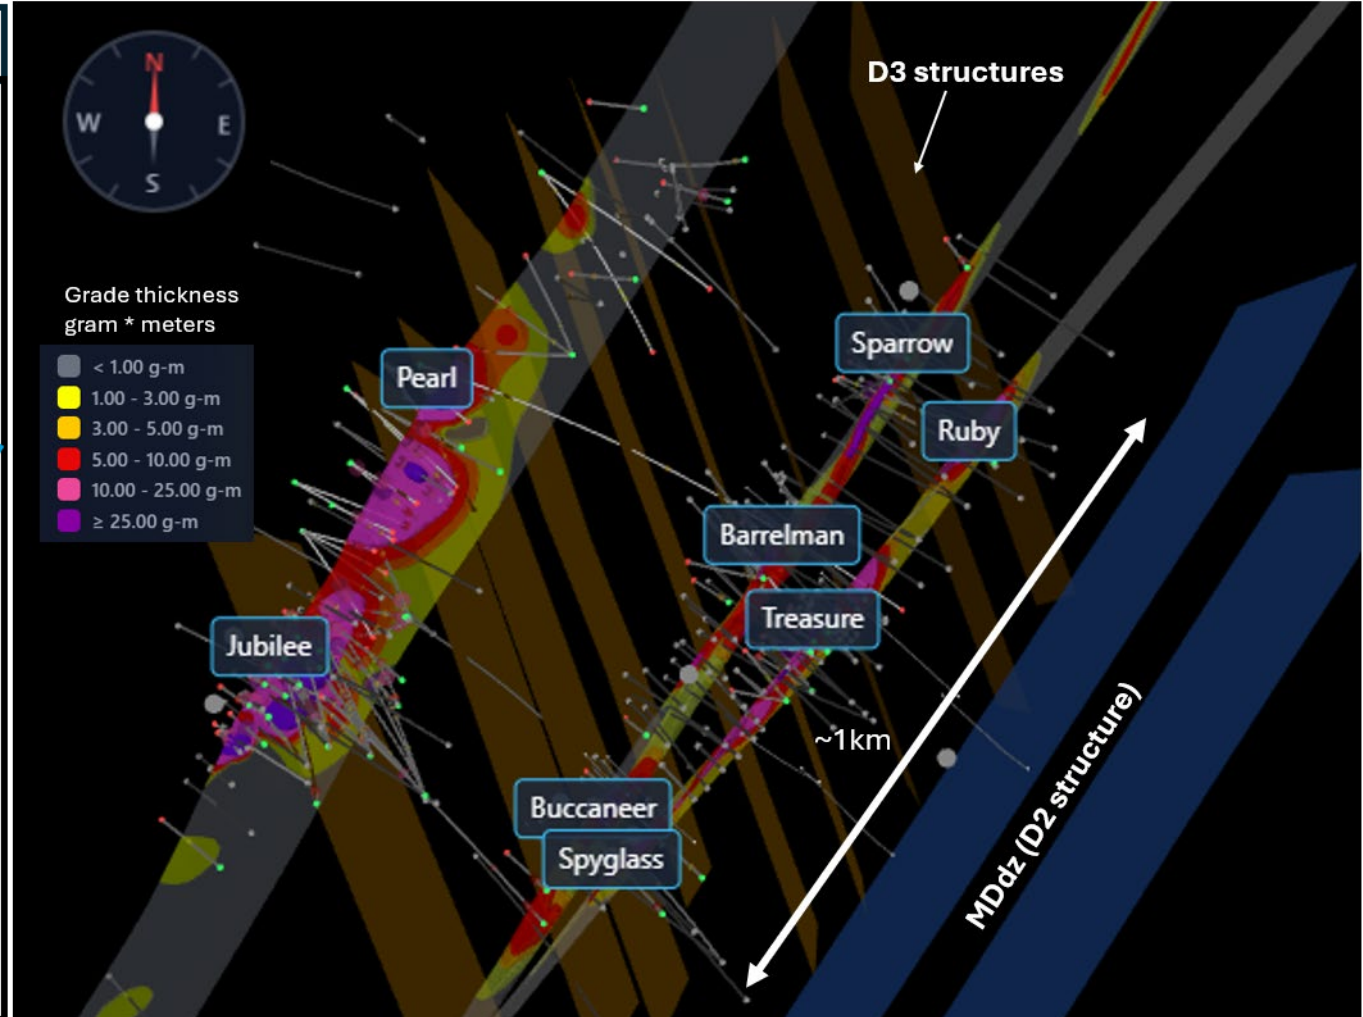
N
W
E
S

D3 structures

Grade thickness
gram * meters

< 1.00 g-m
1.00 - 3.00 g-m
3.00 - 5.00 g-m
5.00 - 10.00 g-m
10.00 - 25.00 g-m
≥ 25.00 g-m

Pearl

Sparrow

Ruby

Barrelman

Treasure

Jubilee

~1km

Buccaneer

Spyglass

MDdz (D2 structure)